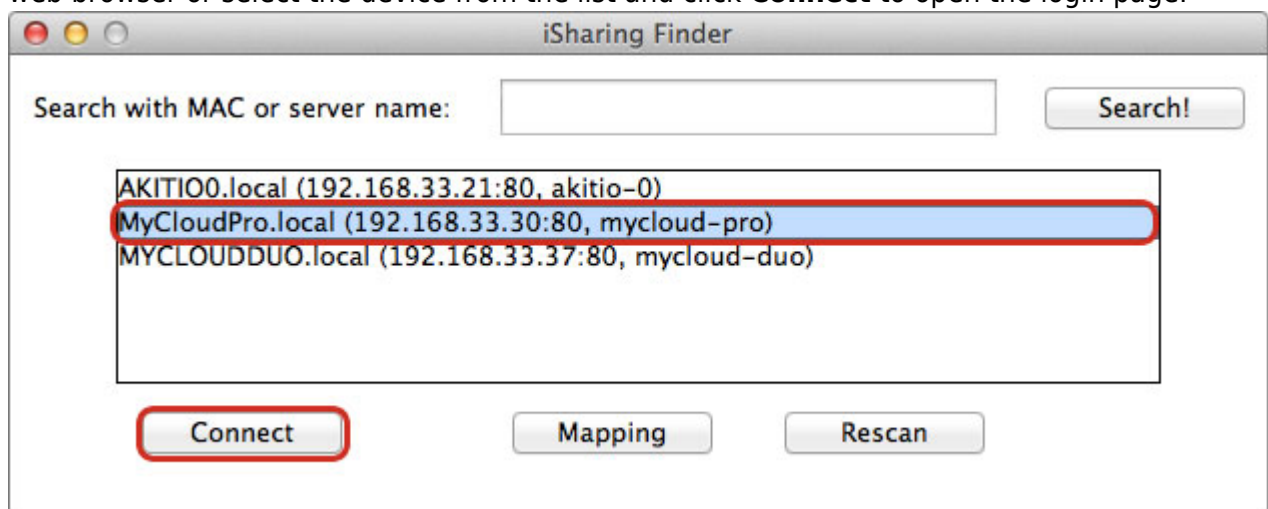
web browser or select the device from the list and click Connect to open the login page.

iSharing Finder

Search with MAC or server name:

Search!

AKITIO0.local (192.168.33.21:80, akitio-0)
MyCloudPro.local (192.168.33.30:80, mycloud-pro)
MYCLOUDDUO.local (192.168.33.37:80, mycloud-duo)

Connect

Mapping

Rescan